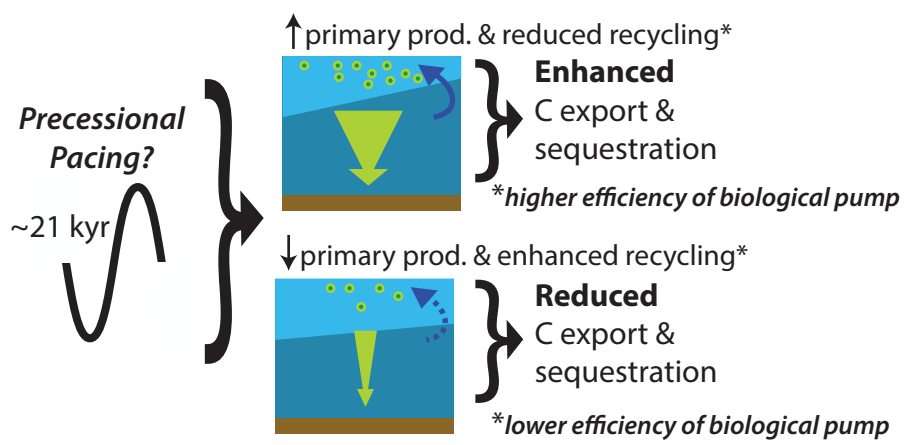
Precessional Pacing?

~21 kyr

↑primary prod. & reduced recycling*

Enhanced C export & sequestration

*higher efficiency of biological pump

↓primary prod. & enhanced recycling*

Reduced C export & sequestration

*lower efficiency of biological pump